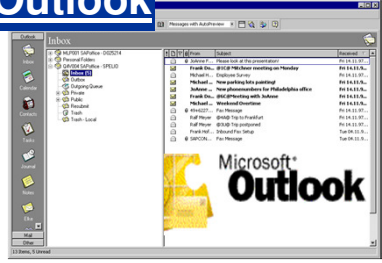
Outlook

Messages with AutoPreview

Outlook
Inbox
Calendar
Contacts
Tasks
Journal
Notes
Else

Inbox

MLP001 SAPoffice : DG05214
Personal Folders
Q4V004 SAPoffice : SPIELD
Inbox (5)
Outbox
Outgoing Queue
Private
Public
Resubmit
Trash
Trash - Local

| From | Subject | Received |
|---|---|---|
| JoAnne F... | Please look at the presentation! | Fri 14.11.97... |
| Frank Do... | @ICQ@ Mitchners meeting on Monday | Fri 14.11.97... |
| Michael H... | Employee Survey | Fri 14.11.97... |
| Michael... | New parking lots painting! | Fri 14.11.9... |
| JoAnne ... | New phonenumbers for Philadelphia office | Fri 14.11.9... |
| Frank Do... | @ICQ@ Meeting with JoAnne | Fri 14.11.9... |
| Michael... | Weekend Overtime | Fri 14.11.9... |
| 4944227... | Fax Message | Fri 14.11.97... |
| Ralf Meyer | @NM@ Trip to Frankfurt | Fri 14.11.97... |
| Ralf Meyer | @SUB Trip postponed | Fri 14.11.97... |
| Frank Hof... | Inbound Fax Setup | Tue 04.11.9... |
| SAPCON... | Fax Message | Fri 14.11.97... |

Microsoft®
Outlook

Mail
Other

13 Items, 5 Unread